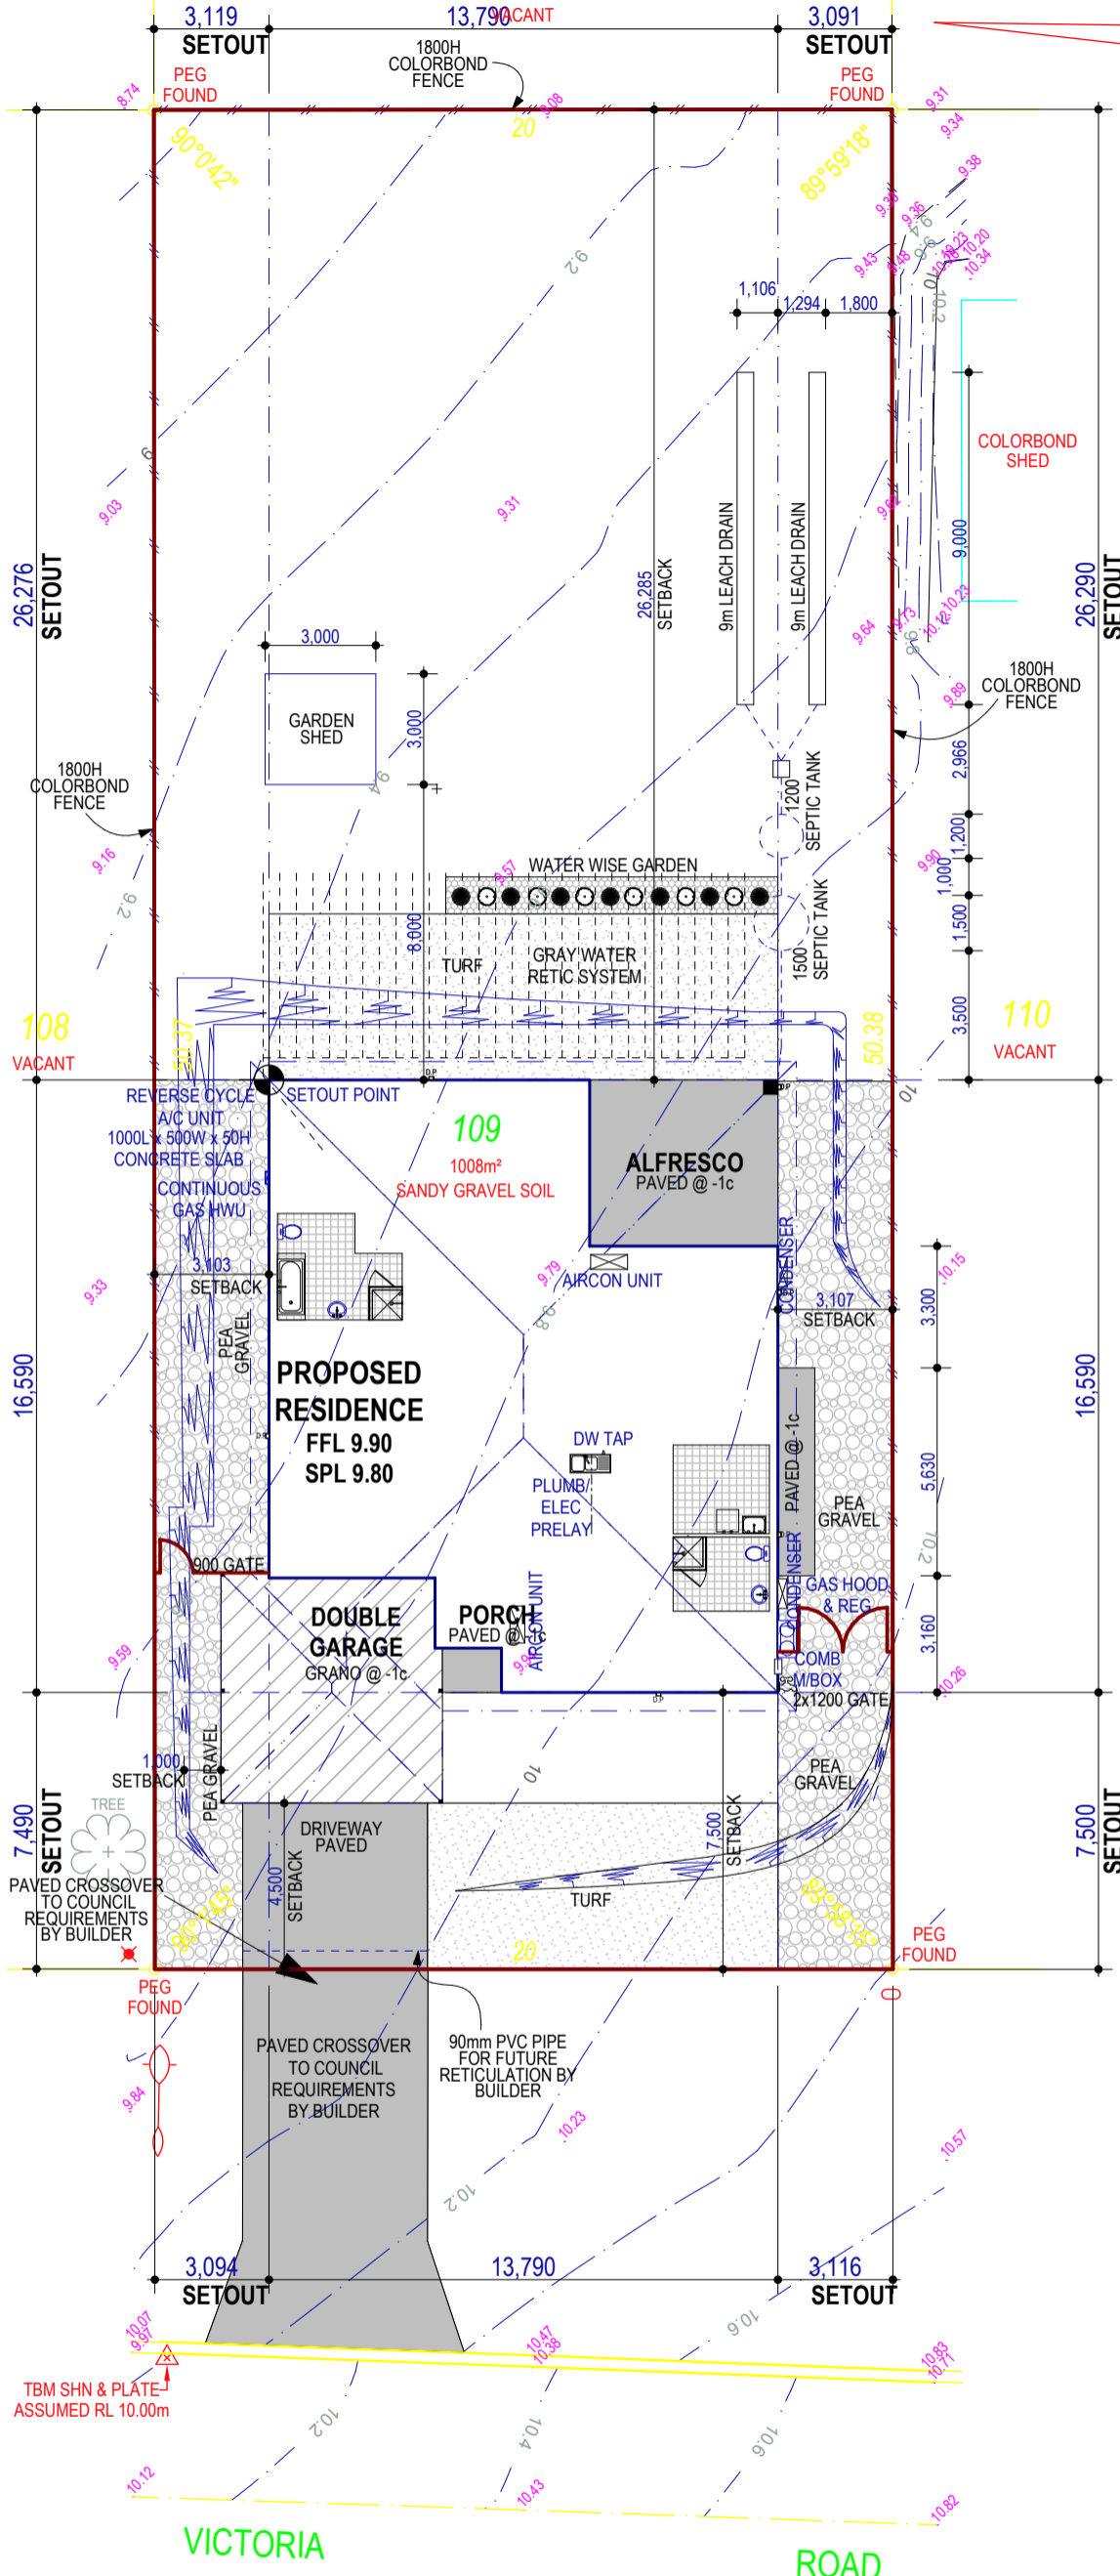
3,119
SETOUT
13,790 VACANT
3,091
SETOUT
1800H COLORBOND FENCE
PEG FOUND
PEG FOUND
8.74
9.08
20
9.31
9.34
90°0'42"
89°59'18"
9.38
9.36
9.4
9.43
9.48
9.6
10.23
10.20
10.34
9.2
10.0
10.2
1,106
1,294
1,800
COLORBOND SHED
9.03
9
9.31
26,276
SETOUT
26,285
SETBACK
9m LEACH DRAIN
9m LEACH DRAIN
9.62
9.000
26,290
SETOUT
9.64
9.73
9.8
10.1
10.23
3,000
GARDEN SHED
3,000
9.4
9.89
1800H COLORBOND FENCE
1800H COLORBOND FENCE
2,966
1200 SEPTIC TANK
9.16
9.2
9.57
WATER WISE GARDEN
1,200
9.90
1,000
8,000
TURF
GRAY WATER RETIC SYSTEM
1,500
1500 SEPTIC TANK
108
VACANT
50.37
50.38
3,500
110
VACANT
10
REVERSE CYCLE A/C UNIT 1000L x 500W x 50H CONCRETE SLAB
SETOUT POINT
109
1008m²
SANDY GRAVEL SOIL
ALFRESCO
PAVED @ -1c
CONTINUOUS GAS HWU
CONDENSER
3,103
SETBACK
9.33
9.79
AIRCON UNIT
9.8
3,107
SETBACK
10.15
3,300
PEA GRAVEL
16,590
PROPOSED RESIDENCE
FFL 9.90
SPL 9.80
DW TAP
PLUMB/ ELEC PRELAY
PAVED @ -1c
PEA GRAVEL
5,630
16,590
10.2
900 GATE
CONDENSER
GAS HOOD & REG
DOUBLE GARAGE
GRANO @ -1c
PORCH
PAVED @ -1c
AIRCON UNIT
9.9
COMB M/BOX
2x1200 GATE
3,160
9.59
10.26
1,000
SETBACK
PEA GRAVEL
10
PEA GRAVEL
TREE
7,490
SETOUT
DRIVEWAY PAVED
4,500
SETBACK
7,500
SETBACK
TURF
7,500
SETOUT
PAVED CROSSOVER TO COUNCIL REQUIREMENTS BY BUILDER
90°2'45"
20
89°58'55"
PEG FOUND
PEG FOUND
0
PAVED CROSSOVER TO COUNCIL REQUIREMENTS BY BUILDER
90mm PVC PIPE FOR FUTURE RETICULATION BY BUILDER
9.84
10.23
10.57
10.2
3,094
SETOUT
13,790
3,116
SETOUT
10.6
10.07
9.97
10.47
10.38
10.83
10.71
TBM SHN & PLATE
ASSUMED RL 10.00m
10.2
10.4
10.6
10.12
10.43
10.82
VICTORIA
ROAD